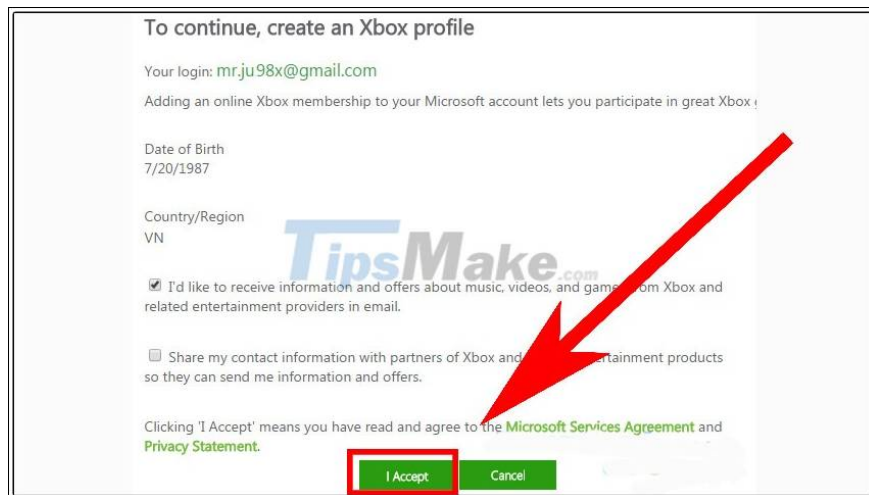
To continue, create an Xbox profile

Your login: mr.ju98x@gmail.com

Adding an online Xbox membership to your Microsoft account lets you participate in great Xbox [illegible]

Date of Birth
7/20/1987

Country/Region
VN

TipsMake.com

I'd like to receive information and offers about music, videos, and game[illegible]om Xbox and related entertainment providers in email.

Share my contact information with partners of Xbox and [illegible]ertainment products so they can send me information and offers.

Clicking 'I Accept' means you have read and agree to the Microsoft Services Agreement and Privacy Statement.

I Accept Cancel